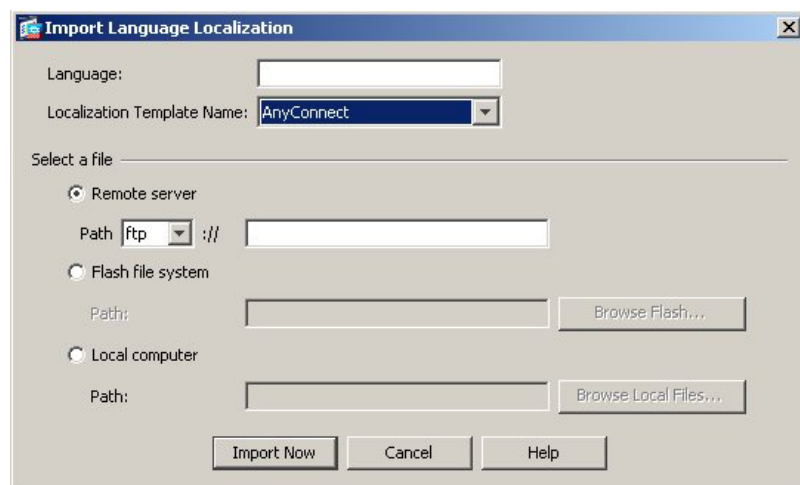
Import Language Localization

Language:

Localization Template Name: AnyConnect

Select a file

Remote server

Path ftp ://

Flash file system

Path:

Browse Flash...

Local computer

Path:

Browse Local Files...

Import Now

Cancel

Help